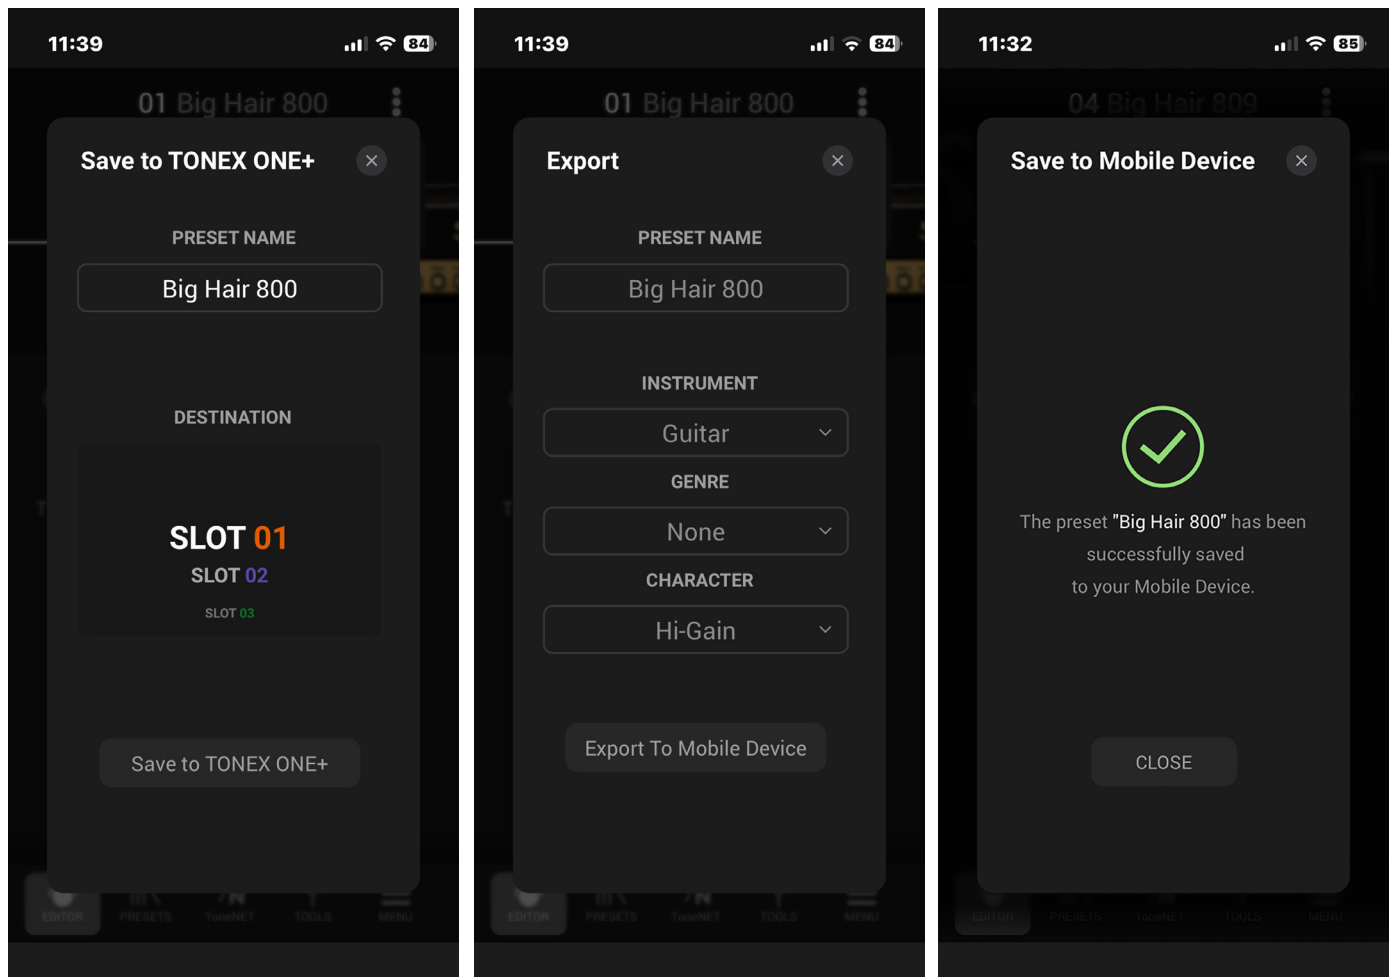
11:39

84

01 Big Hair 800

Save to TONEX ONE+

PRESET NAME

Big Hair 800

DESTINATION

SLOT 01

SLOT 02

SLOT 03

Save to TONEX ONE+

EDITOR PRESETS ToneNET TOOLS MENU

11:39

84

01 Big Hair 800

Export

PRESET NAME

Big Hair 800

INSTRUMENT

Guitar

GENRE

None

CHARACTER

Hi-Gain

Export To Mobile Device

EDITOR PRESETS ToneNET TOOLS MENU

11:32

85

04 Big Hair 809

Save to Mobile Device

The preset "Big Hair 800" has been successfully saved to your Mobile Device.

CLOSE

EDITOR PRESETS ToneNET TOOLS MENU